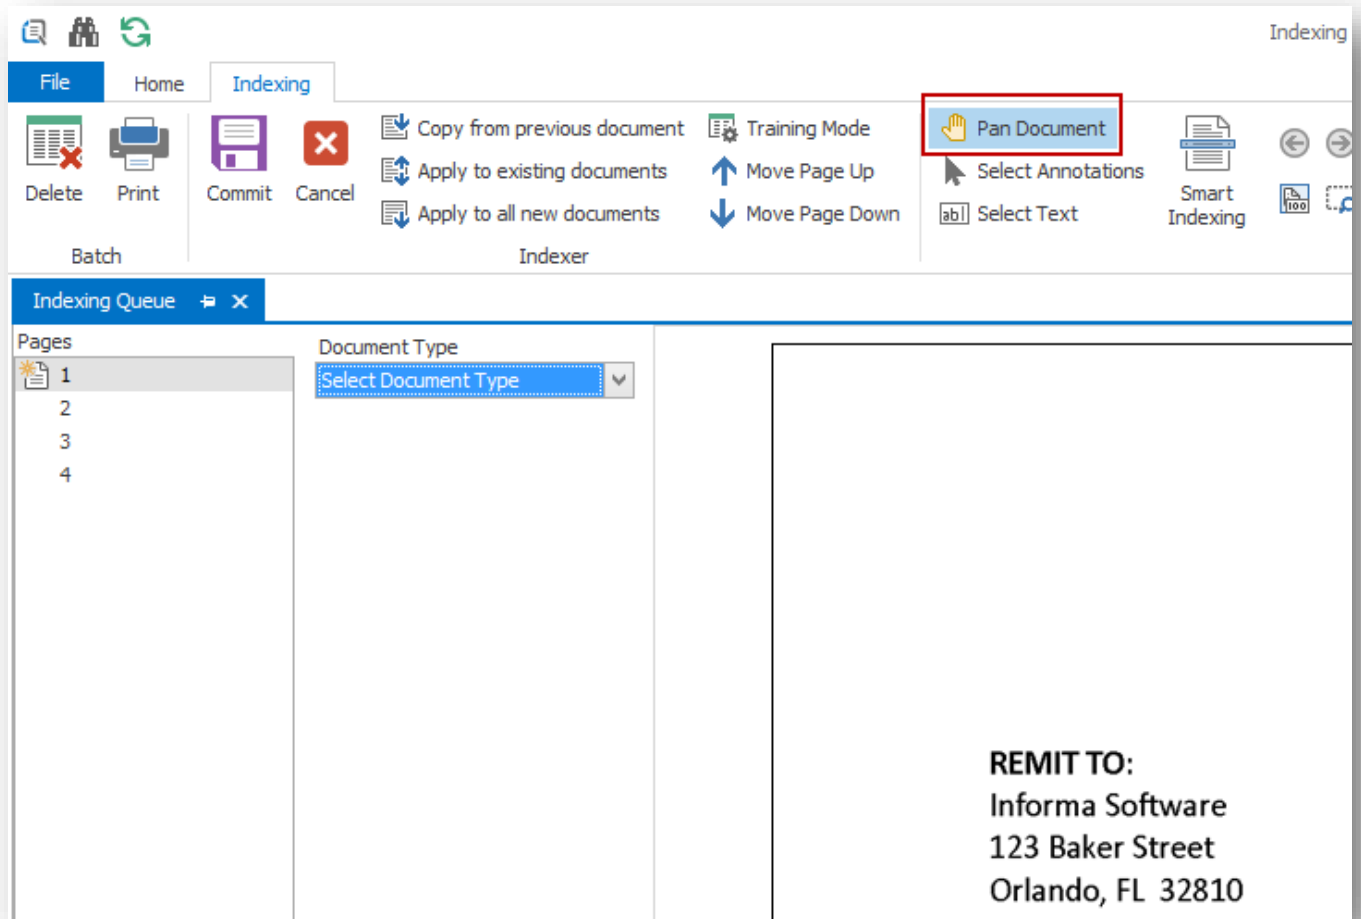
Indexing

File
Home
Indexing

Delete
Print
Batch

Commit
Cancel
Copy from previous document
Apply to existing documents
Apply to all new documents
Training Mode
Move Page Up
Move Page Down
Indexer

Pan Document
Select Annotations
Select Text
Smart Indexing

Indexing Queue

Pages
1
2
3
4

Document Type
Select Document Type

REMIT TO:
Informa Software
123 Baker Street
Orlando, FL 32810